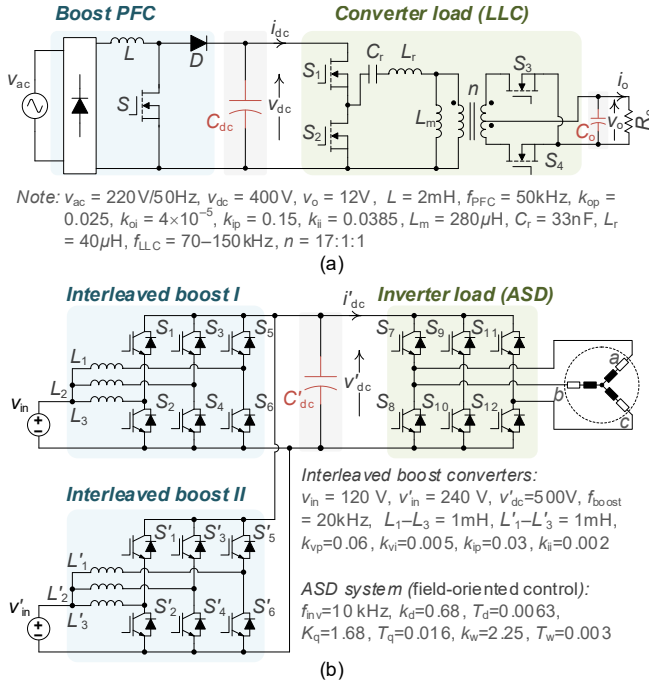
Boost PFC

Converter load (LLC)

$v_{ac}$ $L$ $D$ $i_{dc}$ $C_r$ $L_r$ $S_3$ $i_o$ $S$ $C_{dc}$ $v_{dc}$ $S_1$ $S_2$ $L_m$ $n$ $C_o$ $v_o$ $R$ $S_4$

Note: $v_{ac}$ = 220V/50Hz, $v_{dc}$ = 400V, $v_o$ = 12V, $L$ = 2mH, $f_{PFC}$ = 50kHz, $k_{op}$ = 0.025, $k_{oi}$ = 4×10$^{-5}$, $k_{ip}$ = 0.15, $k_{ii}$ = 0.0385, $L_m$ = 280$\mu$H, $C_r$ = 33nF, $L_r$ = 40$\mu$H, $f_{LLC}$ = 70–150kHz, $n$ = 17:1:1

(a)

Interleaved boost I

Inverter load (ASD)

$i'_{dc}$ $S_1$ $S_3$ $S_5$ $S_7$ $S_9$ $S_{11}$ $L_1$ $L_2$ $L_3$ $v_{in}$ $S_2$ $S_4$ $S_6$ $C'_{dc}$ $v'_{dc}$ $S_8$ $S_{10}$ $S_{12}$ $a$ $b$ $c$

Interleaved boost II

$S'_1$ $S'_3$ $S'_5$ $L'_1$ $L'_2$ $L'_3$ $v'_{in}$ $S'_2$ $S'_4$ $S'_6$

Interleaved boost converters:
$v_{in}$ = 120 V, $v'_{in}$ = 240 V, $v'_{dc}$=500V, $f_{boost}$ = 20kHz, $L_1$–$L_3$ = 1mH, $L'_1$–$L'_3$ = 1mH, $k_{vp}$=0.06, $k_{vi}$=0.005, $k_{ip}$=0.03, $k_{ii}$=0.002

ASD system (field-oriented control):
$f_{inv}$=10 kHz, $k_d$=0.68, $T_d$=0.0063, $K_q$=1.68, $T_q$=0.016, $k_w$=2.25, $T_w$=0.003

(b)